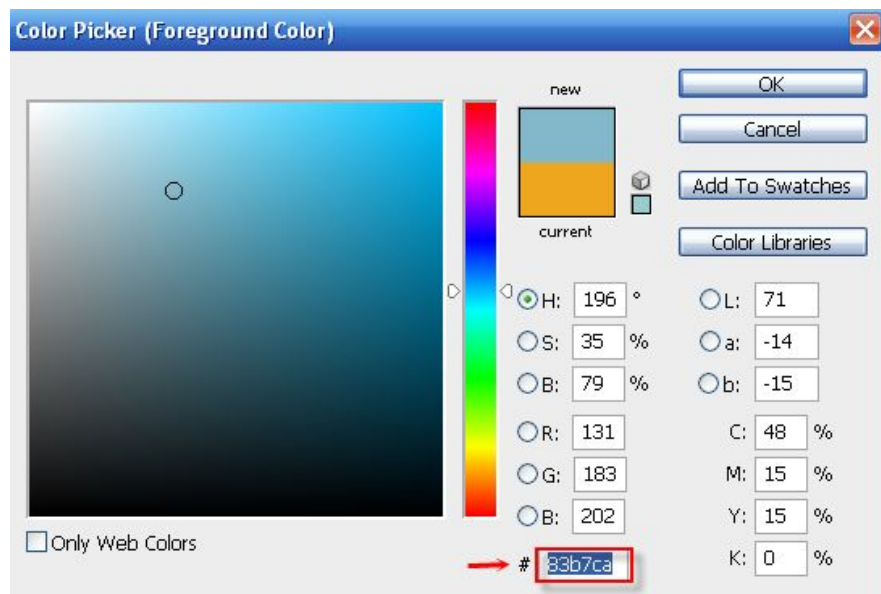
Color Picker (Foreground Color)

new

current

OK

Cancel

Add To Swatches

Color Libraries

H: 196 °

S: 35 %

B: 79 %

R: 131

G: 183

B: 202

L: 71

a: -14

b: -15

C: 48 %

M: 15 %

Y: 15 %

K: 0 %

Only Web Colors

# 83b7ca